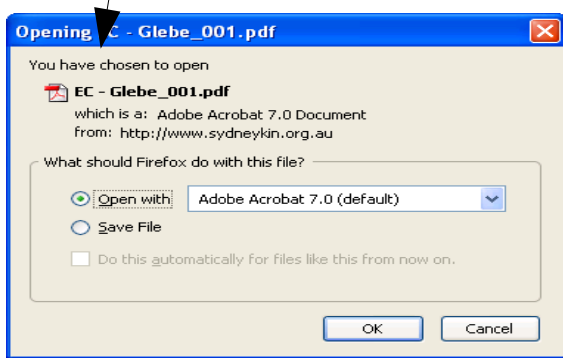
Opening EC - Glebe_001.pdf

You have chosen to open

EC - Glebe_001.pdf

which is a: Adobe Acrobat 7.0 Document

from: http://www.sydneykin.org.au

What should Firefox do with this file?

Open with Adobe Acrobat 7.0 (default)

Save File

Do this automatically for files like this from now on.

OK Cancel